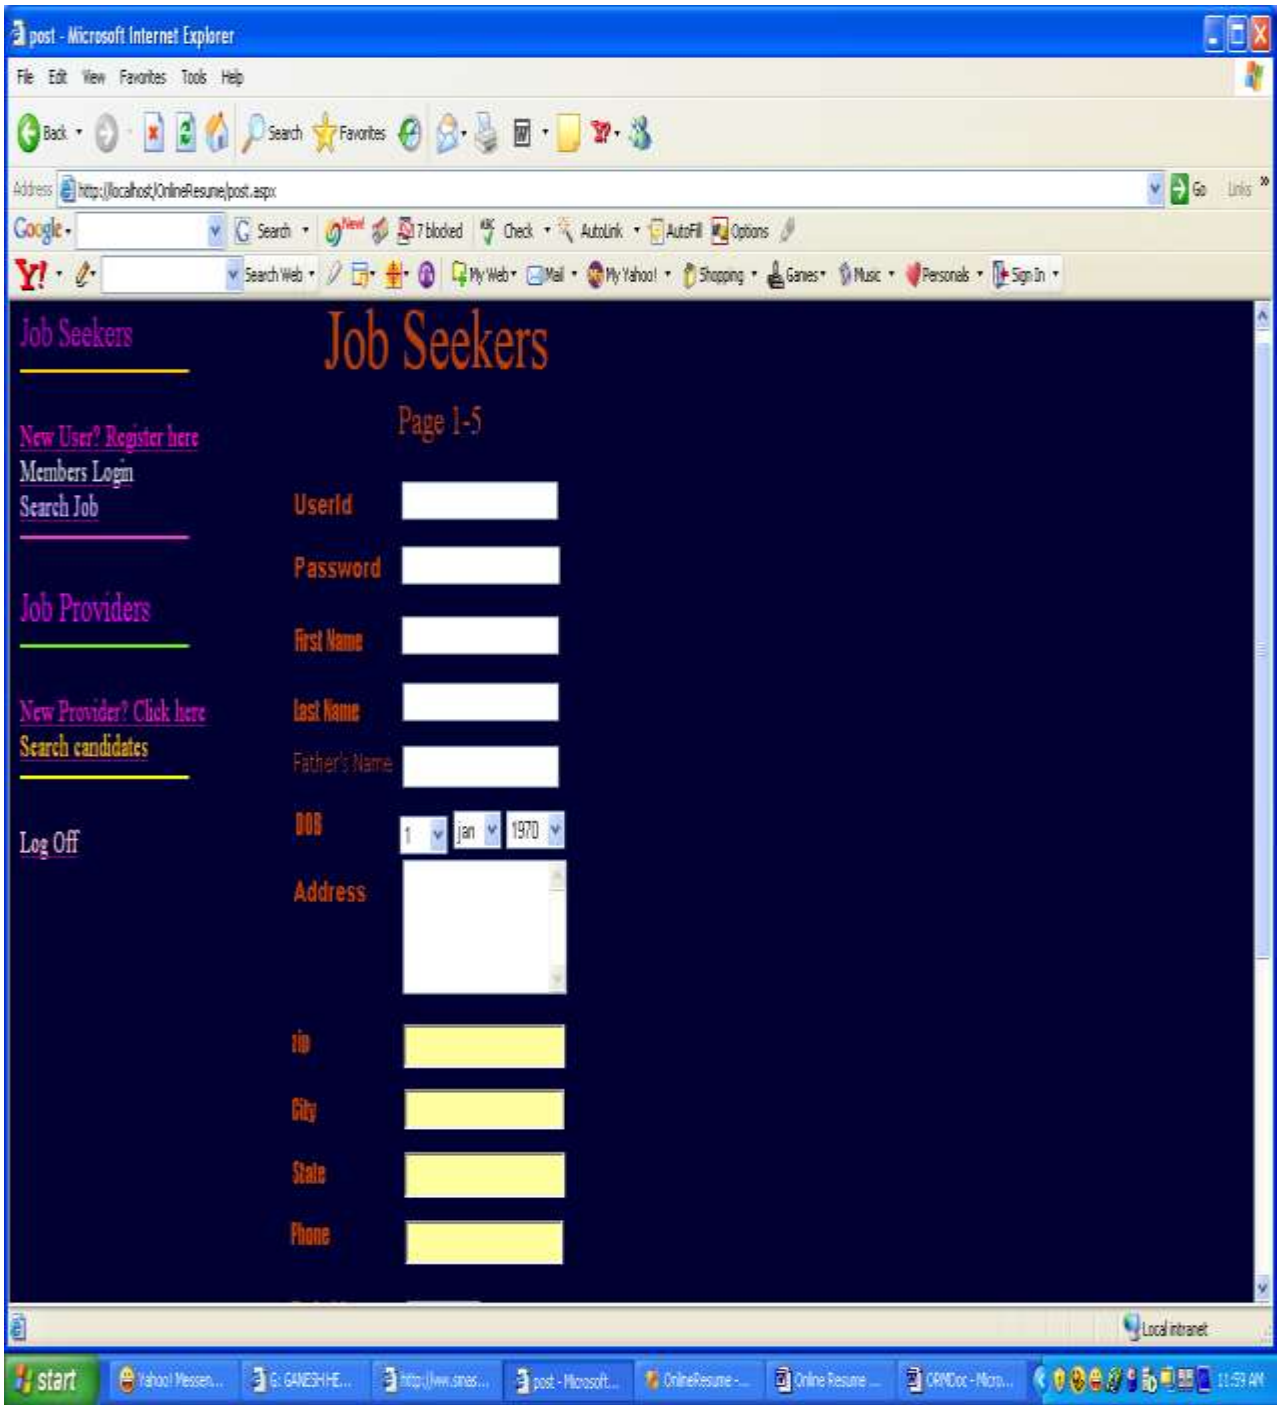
post - Microsoft Internet Explorer

File Edit View Favorites Tools Help

Back Search Favorites

Address http://localhost/OnlineResume/post.aspx Go Links

Google Search New 7 blocked Check AutoLink AutoFill Options

Y! Search Web My Web Mail My Yahoo! Shopping Games Music Personals Sign In

Job Seekers

New User? Register here
Members Login
Search Job

Job Providers

New Provider? Click here
Search candidates

Log Off

Job Seekers

Page 1-5

UserId

Password

First Name

Last Name

Father's Name

DOB 1 jan 1970

Address

zip

City

State

Phone

Local intranet

start Yahoo! Messen... G: GANESH HE... http://www.sinas... post - Microsoft... OnlineResume -... Online Resume ... ORMDoc - Micro... 11:59 AM